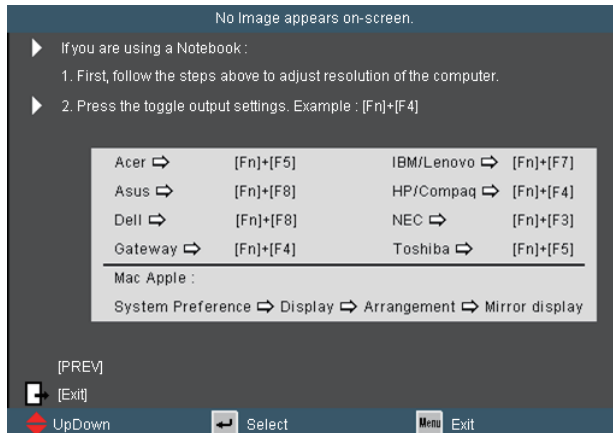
No Image appears on-screen.

If you are using a Notebook :

1. First, follow the steps above to adjust resolution of the computer.

2. Press the toggle output settings. Example : [Fn]+[F4]

| | | | |
|---|---|---|---|
| Acer ⇨ | [Fn]+[F5] | IBM/Lenovo ⇨ | [Fn]+[F7] |
| Asus ⇨ | [Fn]+[F8] | HP/Compaq ⇨ | [Fn]+[F4] |
| Dell ⇨ | [Fn]+[F8] | NEC ⇨ | [Fn]+[F3] |
| Gateway ⇨ | [Fn]+[F4] | Toshiba ⇨ | [Fn]+[F5] |

Mac Apple :

System Preference ⇨ Display ⇨ Arrangement ⇨ Mirror display

[PREV]

[Exit]

UpDown Select Menu Exit